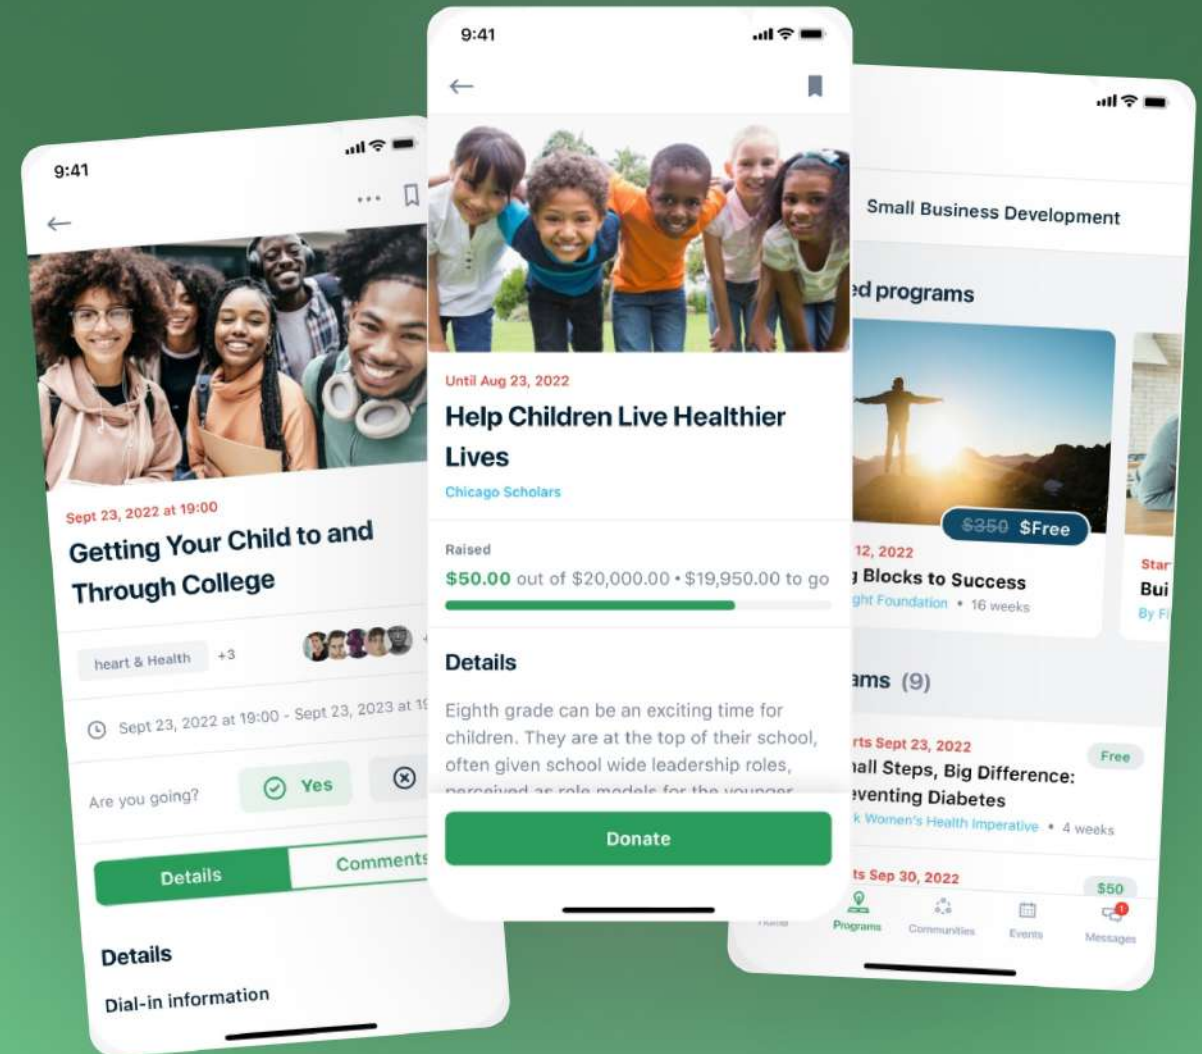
9:41

Sept 23, 2022 at 19:00

Getting Your Child to and Through College

heart & Health +3

Sept 23, 2022 at 19:00 - Sept 23, 2023 at 1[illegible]

Are you going?

Yes

Details

Comments

Details

Dial-in information

9:41

Until Aug 23, 2022

Help Children Live Healthier Lives

Chicago Scholars

Raised

$50.00 out of $20,000.00 • $19,950.00 to go

Details

Eighth grade can be an exciting time for children. They are at the top of their school, often given school wide leadership roles, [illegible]

Donate

Small Business Development

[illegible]ed programs

$350 $Free

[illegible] 12, 2022

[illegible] Blocks to Success

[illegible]ght Foundation • 16 weeks

Star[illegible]

Bui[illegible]

By F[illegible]

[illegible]ams (9)

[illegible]rts Sept 23, 2022

Free

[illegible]all Steps, Big Difference: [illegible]eventing Diabetes

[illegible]k Women's Health Imperative • 4 weeks

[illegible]ts Sep 30, 2022

$50

Home

Programs

Communities

Events

Messages